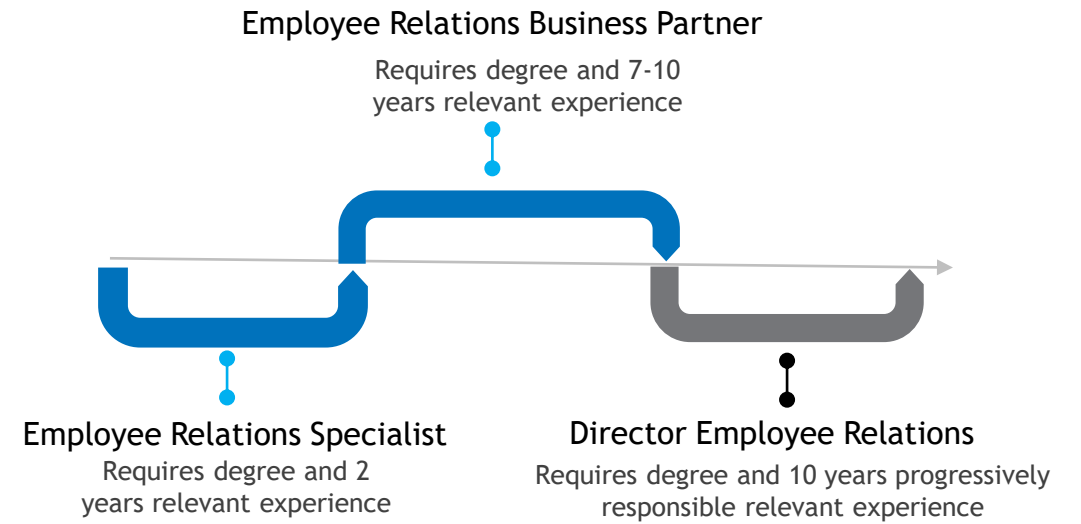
Employee Relations Business Partner

Requires degree and 7-10 years relevant experience

Employee Relations Specialist

Requires degree and 2 years relevant experience

Director Employee Relations

Requires degree and 10 years progressively responsible relevant experience